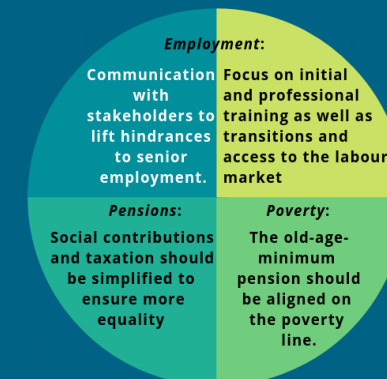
Employment:

Communication with stakeholders to lift hindrances to senior employment.

Focus on initial and professional training as well as transitions and access to the labour market

Pensions:

Social contributions and taxation should be simplified to ensure more equality

Poverty:

The old-age-minimum pension should be aligned on the poverty line.